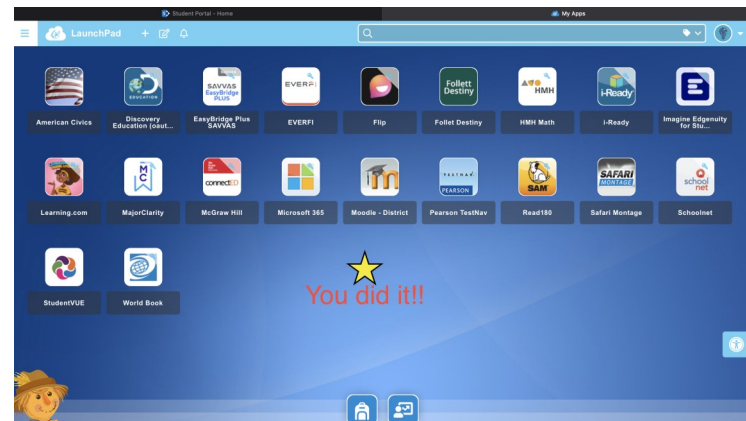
Student Portal - Home

My Apps

LaunchPad

American Civics

EDUCATION

Discovery Education (oaut...

SAVVAS EasyBridge PLUS

EasyBridge Plus SAVVAS

EVERFI

EVERFI

Flip

Follett Destiny

Follett Destiny

HMH

HMH Math

i-Ready

i-Ready

Imagine Edgenuity for Stu...

Learning.com

MC

MajorClarity

connectED

McGraw Hill

Microsoft 365

Moodle - District

TESTNAV PEARSON

Pearson TestNav

SAM

Read180

SAFARI MONTAGE

Safari Montage

school net

Schoolnet

StudentVUE

World Book

You did it!!